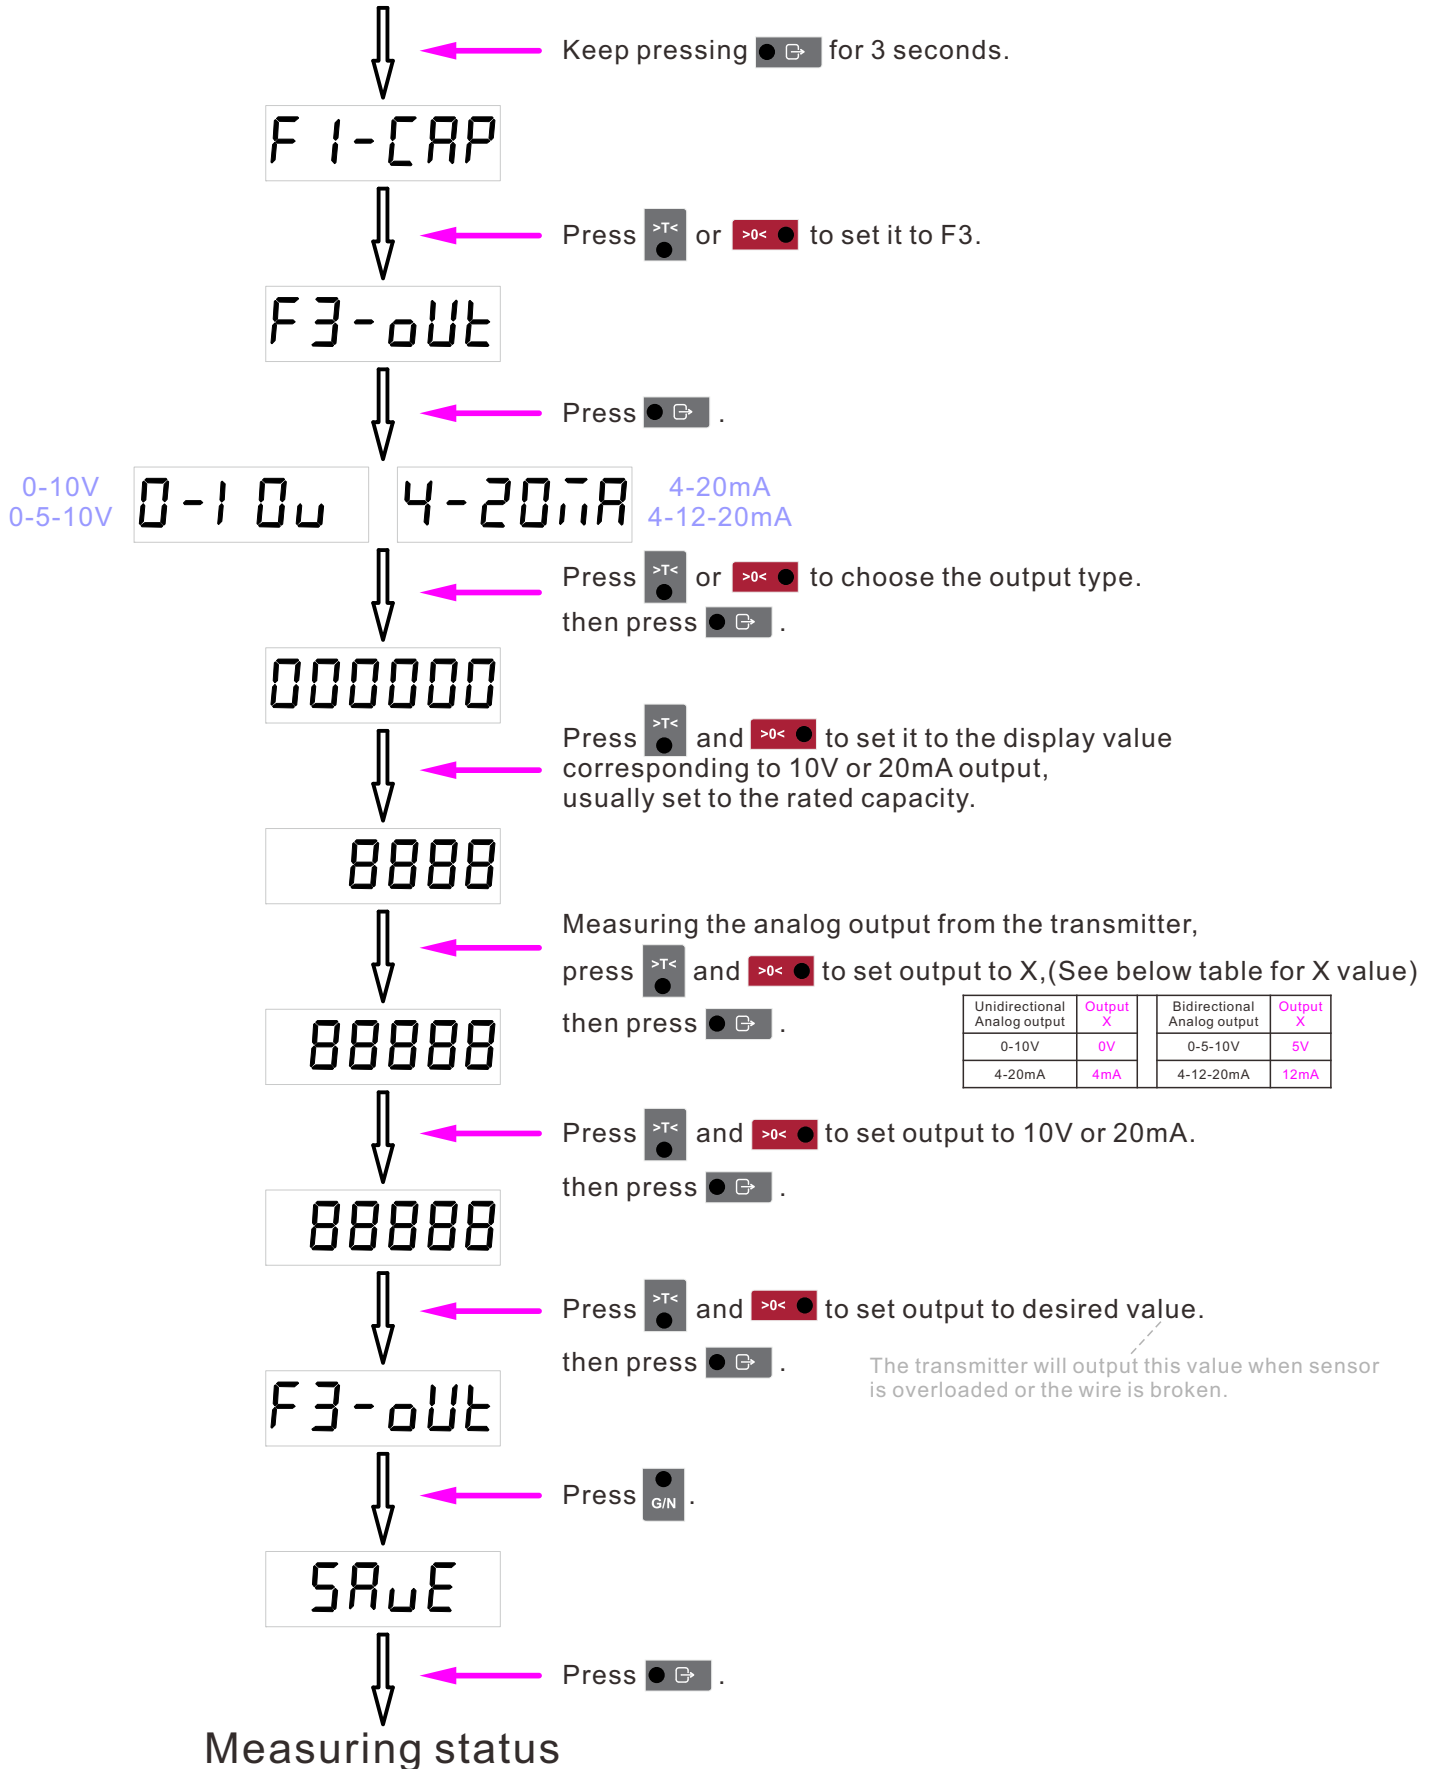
Keep pressing for 3 seconds.

F1-CAP

Press >T< or >0< to set it to F3.

F3-oUt

Press .

0-10V
0-5-10V

0-10u

4-20mA

4-20mA
4-12-20mA

Press >T< or >0< to choose the output type.
then press .

000000

Press >T< and >0< to set it to the display value corresponding to 10V or 20mA output, usually set to the rated capacity.

8888

Measuring the analog output from the transmitter,
press >T< and >0< to set output to X,(See below table for X value)
then press .

| Unidirectional Analog output | Output X | Bidirectional Analog output | Output X |
|---|---|---|---|
| 0-10V | 0V | 0-5-10V | 5V |
| 4-20mA | 4mA | 4-12-20mA | 12mA |

88888

Press >T< and >0< to set output to 10V or 20mA.
then press .

88888

Press >T< and >0< to set output to desired value.
then press .

The transmitter will output this value when sensor is overloaded or the wire is broken.

F3-oUt

Press G/N .

SAuE

Press .

Measuring status